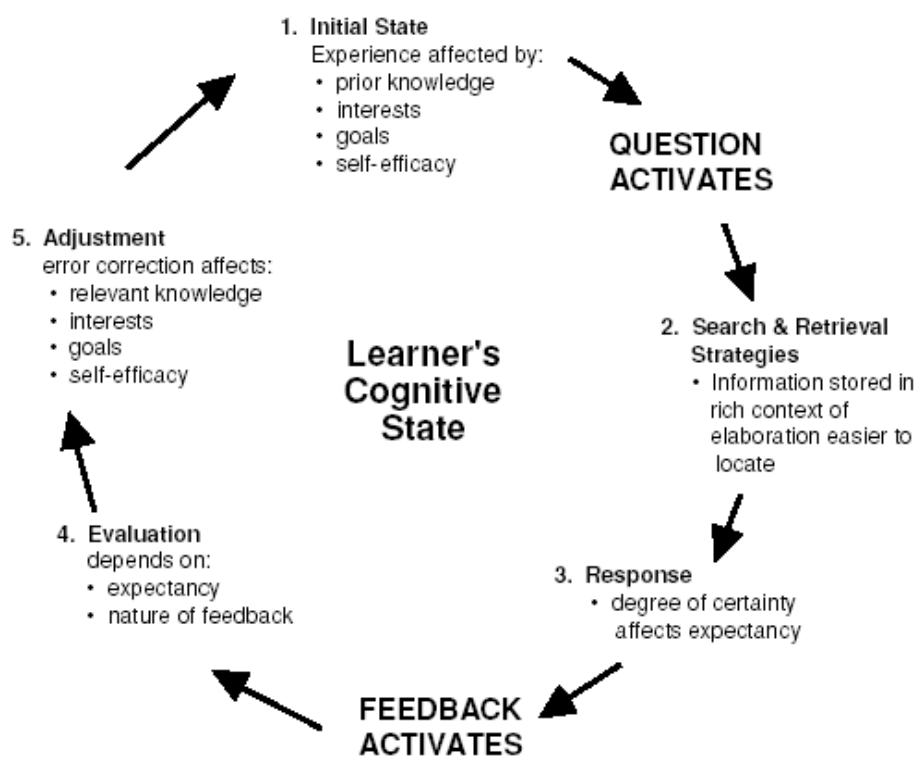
1. Initial State
Experience affected by:
• prior knowledge
• interests
• goals
• self-efficacy

QUESTION ACTIVATES

2. Search & Retrieval Strategies
• Information stored in rich context of elaboration easier to locate

3. Response
• degree of certainty affects expectancy

FEEDBACK ACTIVATES

4. Evaluation
depends on:
• expectancy
• nature of feedback

5. Adjustment
error correction affects:
• relevant knowledge
• interests
• goals
• self-efficacy

Learner's Cognitive State